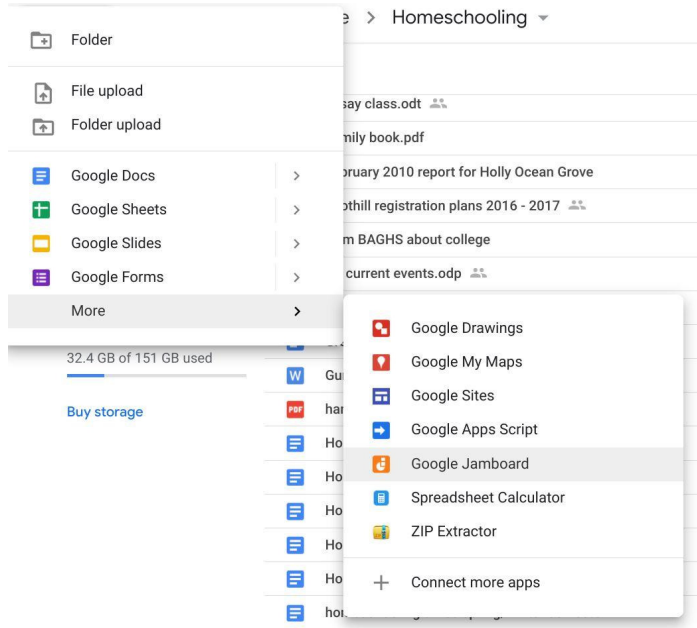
e > Homeschooling

Folder

File upload

Folder upload

Google Docs

Google Sheets

Google Slides

Google Forms

More

say class.odt

mily book.pdf

bruary 2010 report for Holly Ocean Grove

othill registration plans 2016 - 2017

m BAGHS about college

current events.odp

32.4 GB of 151 GB used

Buy storage

Gu

har

Ho

Ho

Ho

Ho

Ho

hor

Google Drawings

Google My Maps

Google Sites

Google Apps Script

Google Jamboard

Spreadsheet Calculator

ZIP Extractor

Connect more apps